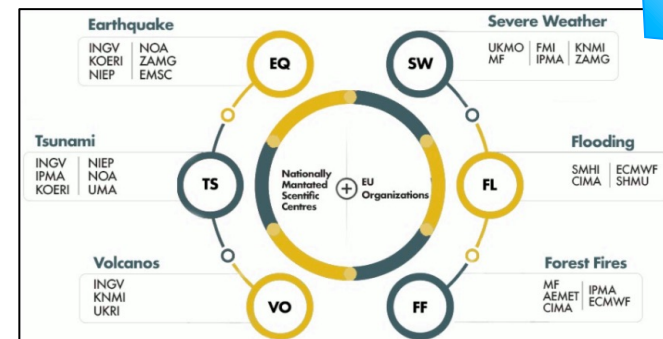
Earthquake
INGV | NOA
KOERI | ZAMG
NIEP | EMSC

EQ

Severe Weather
UKMO | FMI | KNMI
MF | IPMA | ZAMG

SW

Tsunami
INGV | NIEP
IPMA | NOA
KOERI | UMA

TS

Nationally Mantated Scentific Centres
+
EU Organizations

Flooding
SMHI | ECMWF
CIMA | SHMU

FL

Volcanos
INGV
KNMI
UKRI

VO

Forest Fires
MF | IPMA
AEMET | ECMWF
CIMA

FF